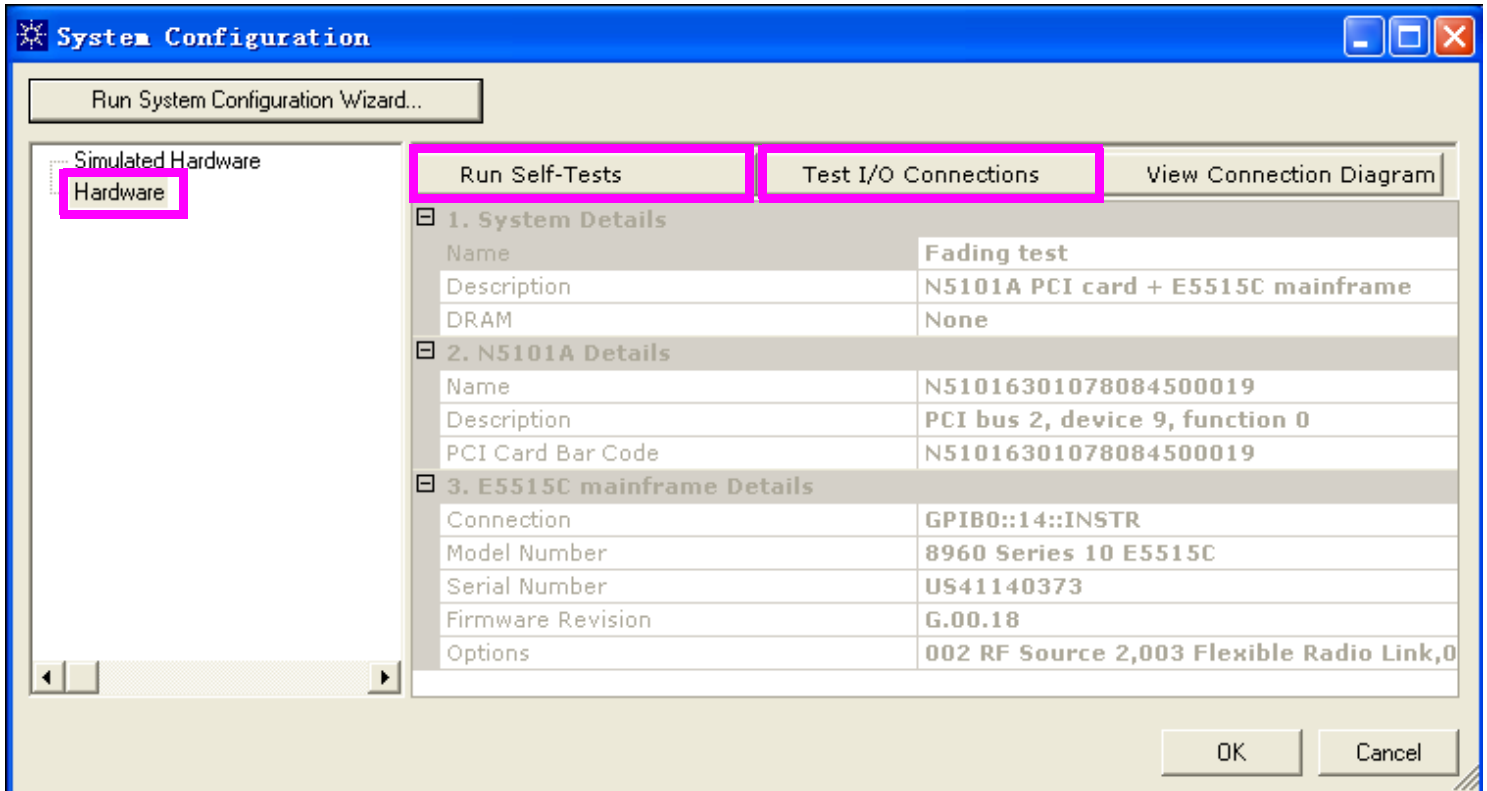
System Configuration

Run System Configuration Wizard...

Simulated Hardware
Hardware

Run Self-Tests
Test I/O Connections
View Connection Diagram

1. System Details

| | |
|---|---|
| Name | Fading test |
| Description | N5101A PCI card + E5515C mainframe |
| DRAM | None |

2. N5101A Details

| | |
|---|---|
| Name | N5101630107808450019 |
| Description | PCI bus 2, device 9, function 0 |
| PCI Card Bar Code | N5101630107808450019 |

3. E5515C mainframe Details

| | |
|---|---|
| Connection | GPIB0::14::INSTR |
| Model Number | 8960 Series 10 E5515C |
| Serial Number | US41140373 |
| Firmware Revision | G.00.18 |
| Options | 002 RF Source 2,003 Flexible Radio Link,0 |

OK
Cancel